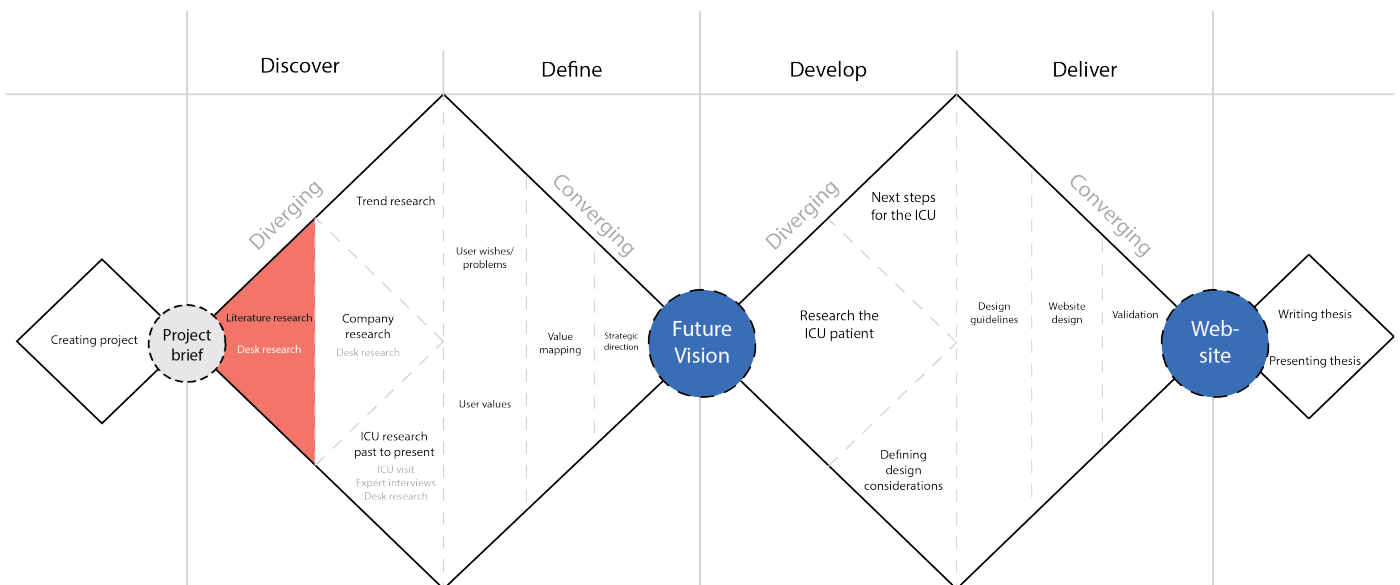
Discover

Define

Develop

Deliver

Creating project

Project brief

Diverging

Literature research

Desk research

Trend research

Company research

Desk research

ICU research past to present

ICU visit

Expert interviews

Desk research

User wishes/ problems

User values

Converging

Value mapping

Strategic direction

Future Vision

Diverging

Next steps for the ICU

Research the ICU patient

Defining design considerations

Converging

Design guidelines

Website design

Validation

Web-site

Writing thesis

Presenting thesis